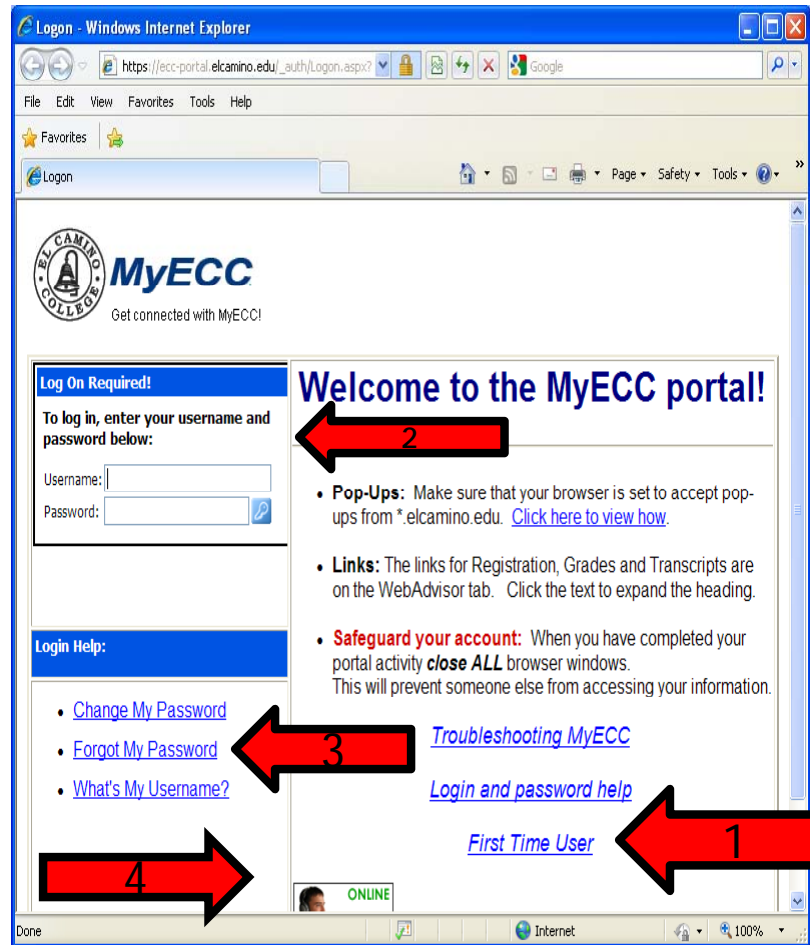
Logon - Windows Internet Explorer

https://ecc-portal.elcamino.edu/_auth/Logon.aspx?

Google

File Edit View Favorites Tools Help

Favorites

Logon

Page ▾ Safety ▾ Tools ▾

EL CAMINO COLLEGE

MyECC

Get connected with MyECC!

Log On Required!

To log in, enter your username and password below:

Username:

Password:

Welcome to the MyECC portal!

2

• Pop-Ups: Make sure that your browser is set to accept pop-ups from *.elcamino.edu. Click here to view how.

• Links: The links for Registration, Grades and Transcripts are on the WebAdvisor tab. Click the text to expand the heading.

• Safeguard your account: When you have completed your portal activity close ALL browser windows. This will prevent someone else from accessing your information.

Login Help:

• Change My Password

• Forgot My Password

• What's My Username?

3

Troubleshooting MyECC

Login and password help

First Time User

1

4

ONLINE

Done

Internet

100%